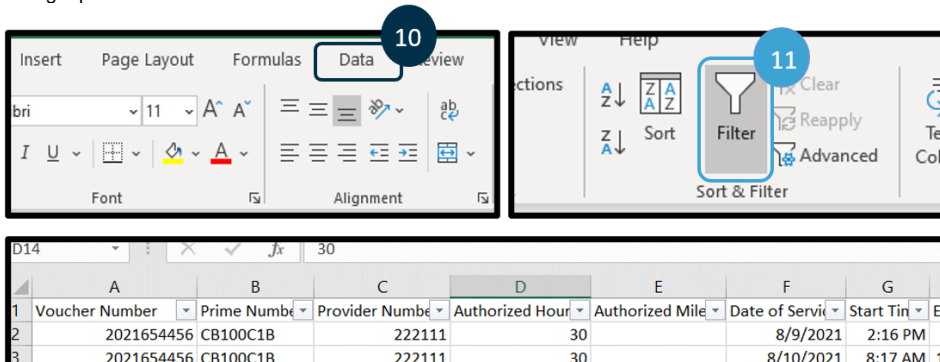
10

Insert Page Layout Formulas Data Review

bri 11 A A

I U A

Font

Alignment

View Help

ctions

11

Sort

Filter

Clear

Reapply

Advanced

Sort & Filter

Te Co

D14 fx 30

| | A | B | C | D | E | F | G |
|---|---|---|---|---|---|---|---|
| 1 | Voucher Number | Prime Numbe | Provider Numbe | Authorized Hour | Authorized Mile | Date of Servic | Start Tin |
| 2 | 2021654456 | CB100C1B | 222111 | 30 | | 8/9/2021 | 2:16 PM |
| 3 | 2021654456 | CB100C1B | 222111 | 30 | | 8/10/2021 | 8:17 AM |